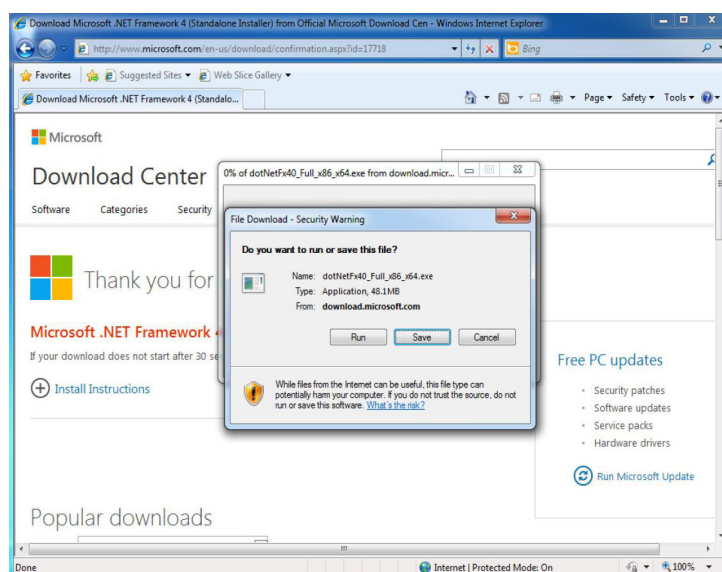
Download Microsoft .NET Framework 4 (Standalone Installer) from Official Microsoft Download Cen - Windows Internet Explorer

http://www.microsoft.com/en-us/download/confirmation.aspx?id=17718

Bing

Favorites | Suggested Sites ▾ | Web Slice Gallery ▾

Download Microsoft .NET Framework 4 (Standalo...

Page ▾ Safety ▾ Tools ▾

Microsoft

Download Center

Software | Categories | Security

Thank you for

Microsoft .NET Framework

If your download does not start after 30 se

Install Instructions

Popular downloads

0% of dotNetFx40_Full_x86_x64.exe from download.micr...

File Download - Security Warning

Do you want to run or save this file?

Name: dotNetFx40_Full_x86_x64.exe
Type: Application, 48.1MB
From: download.microsoft.com

Run | Save | Cancel

While files from the Internet can be useful, this file type can potentially harm your computer. If you do not trust the source, do not run or save this software. What's the risk?

Free PC updates

Security patches
Software updates
Service packs
Hardware drivers

Run Microsoft Update

Done | Internet | Protected Mode: On | 100%